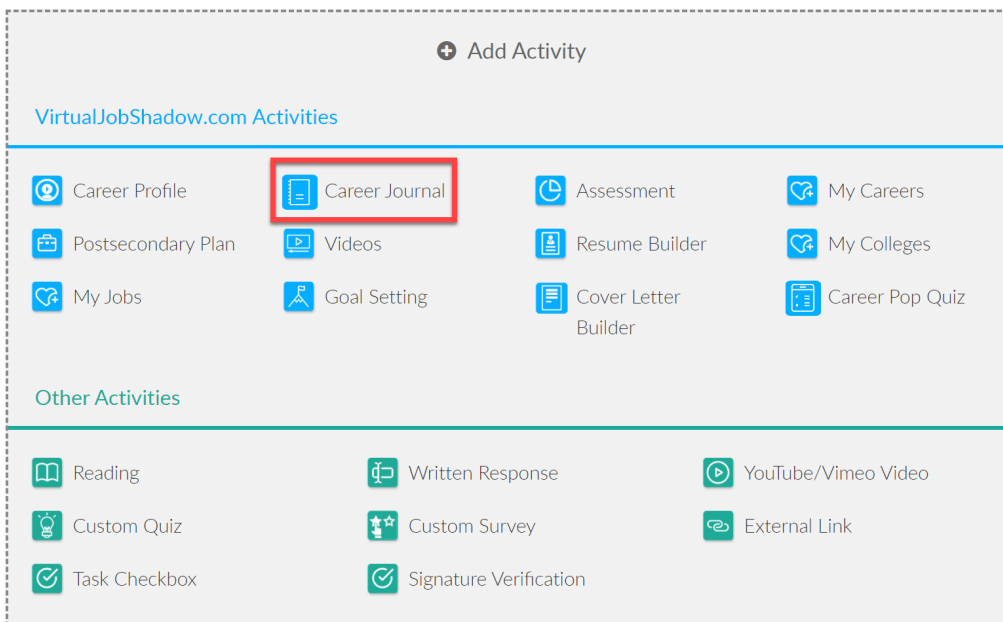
Add Activity

VirtualJobShadow.com Activities

Career Profile
Career Journal
Assessment
My Careers
Postsecondary Plan
Videos
Resume Builder
My Colleges
My Jobs
Goal Setting
Cover Letter Builder
Career Pop Quiz

Other Activities

Reading
Written Response
YouTube/Vimeo Video
Custom Quiz
Custom Survey
External Link
Task Checkbox
Signature Verification